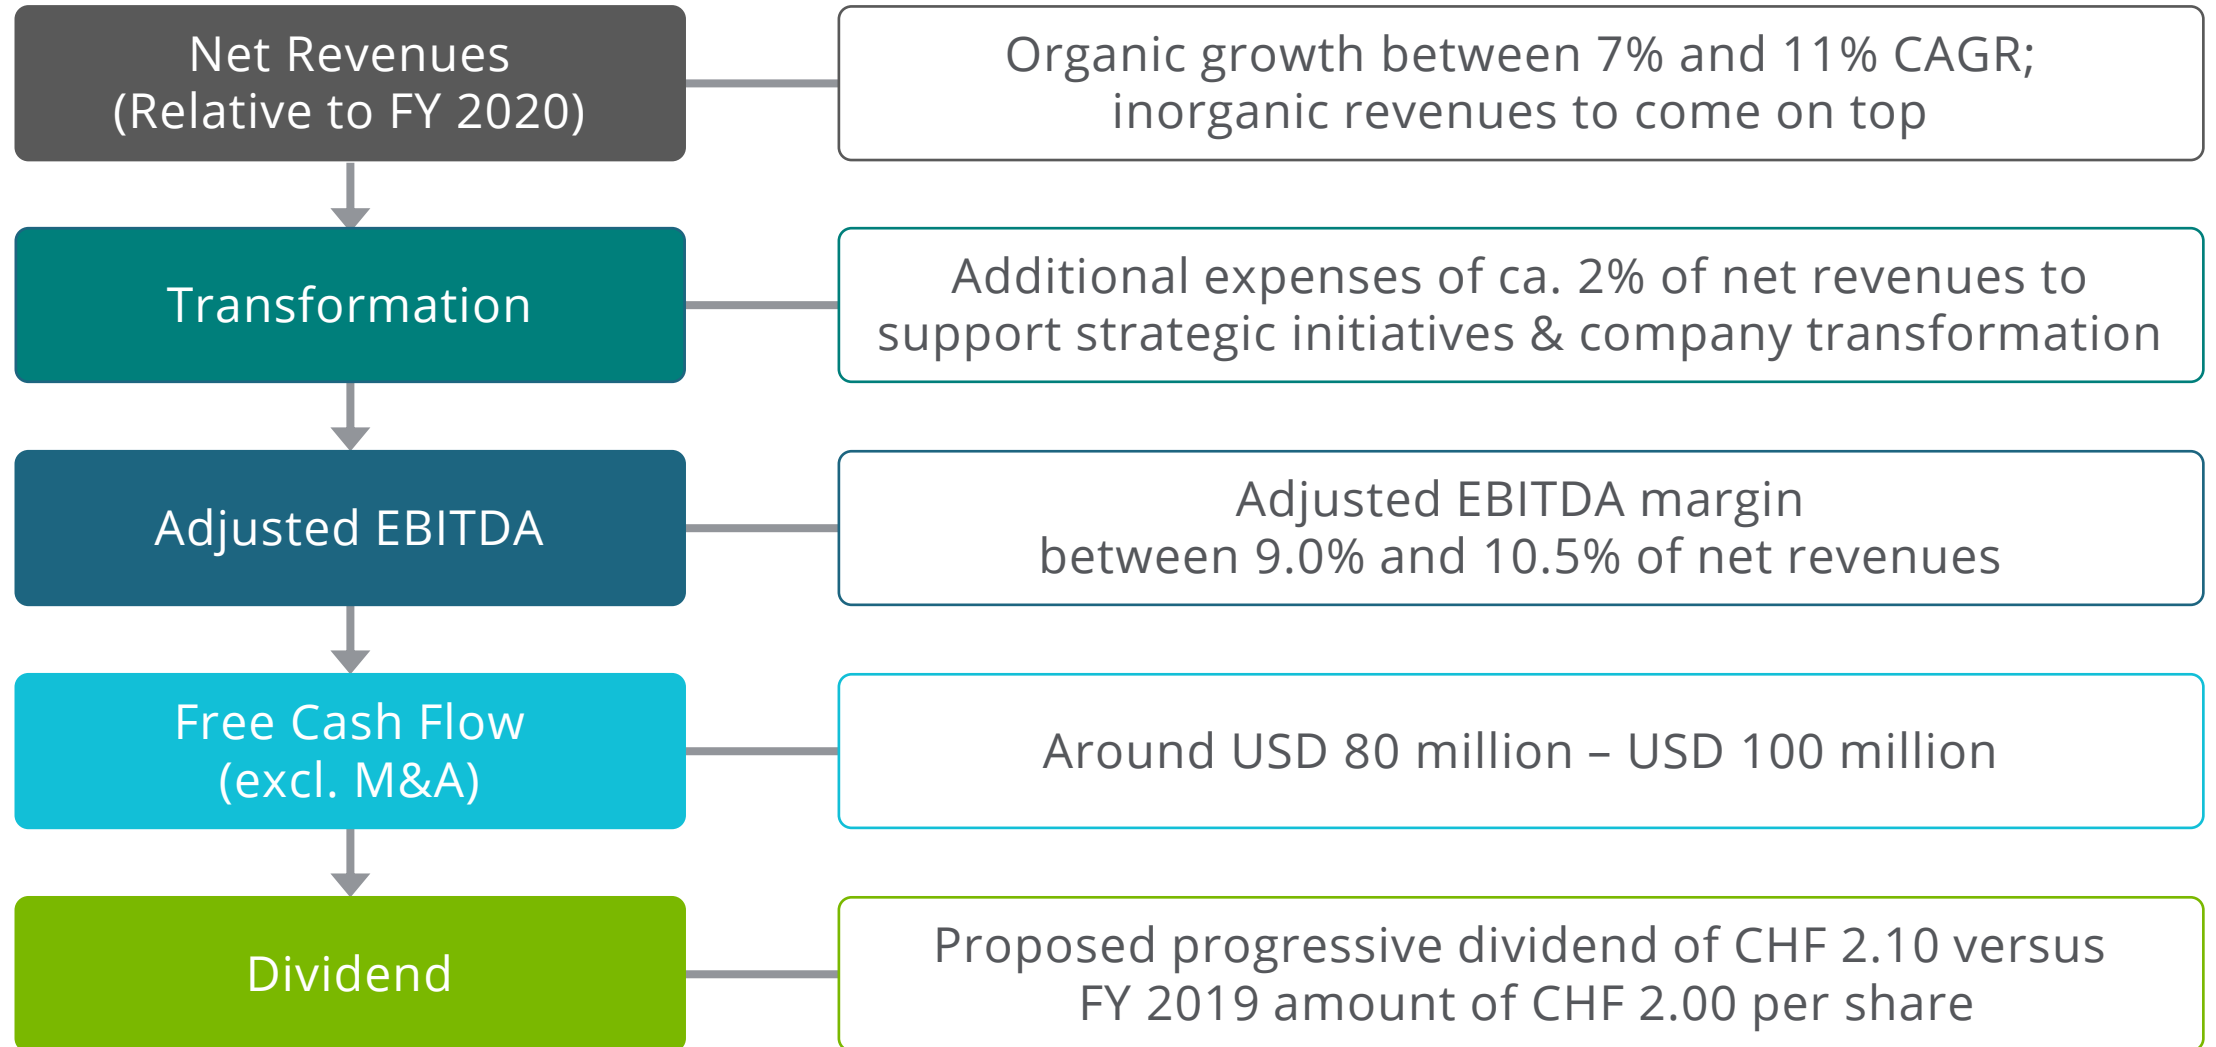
Net Revenues
(Relative to FY 2020)

Organic growth between 7% and 11% CAGR; inorganic revenues to come on top

Transformation

Additional expenses of ca. 2% of net revenues to support strategic initiatives & company transformation

Adjusted EBITDA

Adjusted EBITDA margin between 9.0% and 10.5% of net revenues

Free Cash Flow
(excl. M&A)

Around USD 80 million – USD 100 million

Dividend

Proposed progressive dividend of CHF 2.10 versus FY 2019 amount of CHF 2.00 per share